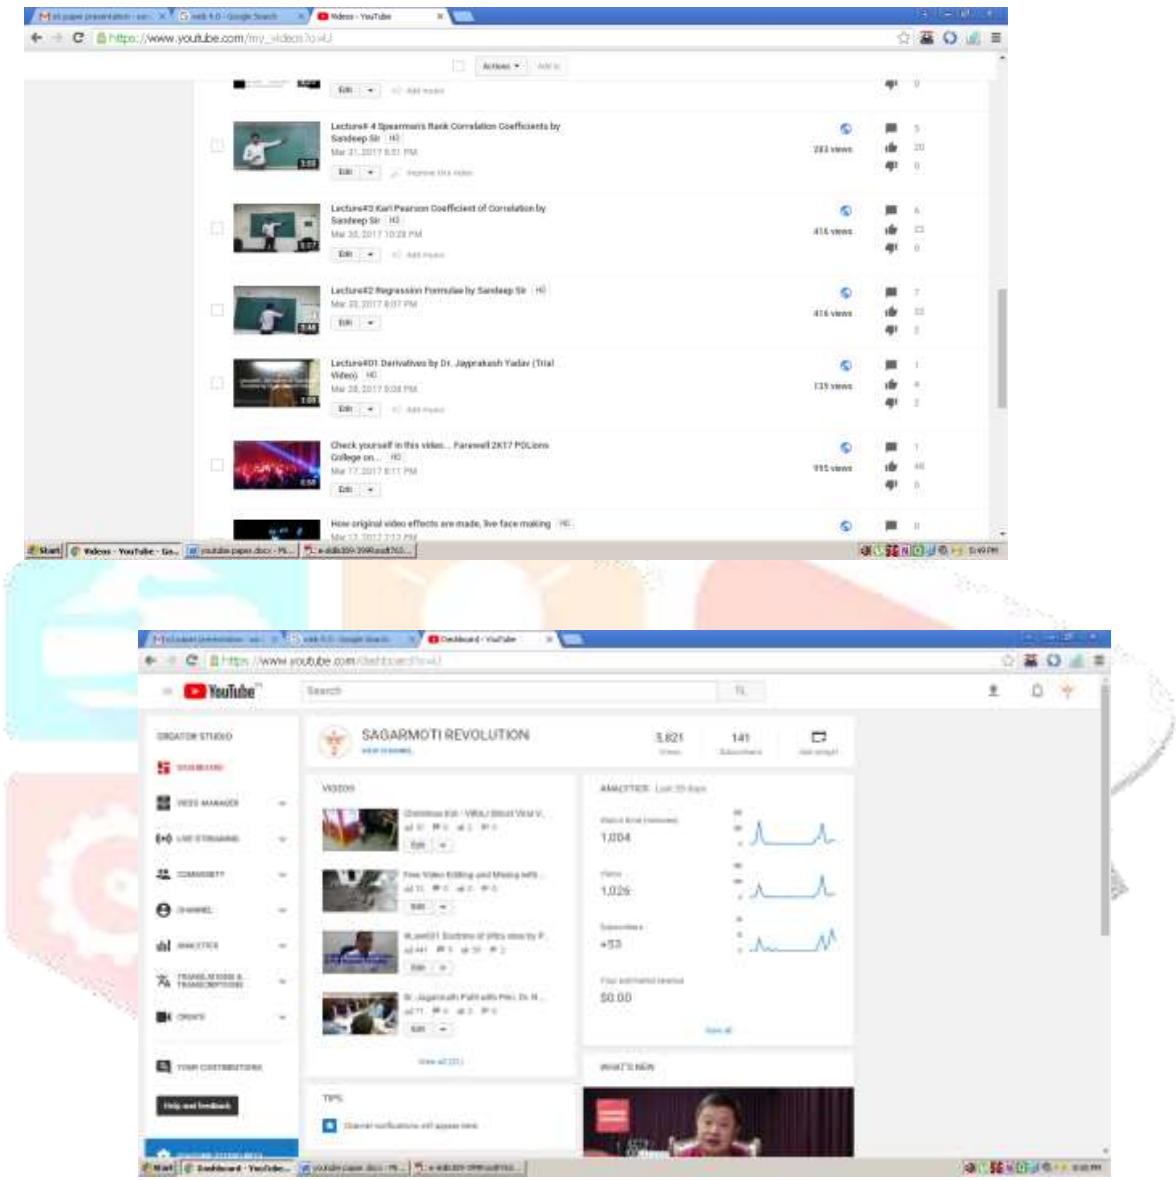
Videos - YouTube
https://www.youtube.com/my_videos

Actions

Edit

Lecture# 4 Spearman's Rank Correlation Coefficients by Sandeep Sir HD
Mar 31, 2017 8:31 PM
Edit
283 views
5
20
0

Lecture#3 Karl Pearson Coefficient of Correlation by Sandeep Sir HD
Mar 30, 2017 10:28 PM
Edit
Add music
414 views

Lecture#2 Regression Formulae by Sandeep Sir HD
Mar 29, 2017 8:07 PM
Edit
416 views

Lecture#01 Derivatives by Dr. Jayprakash Yadav (Trial Video) HD
Mar 28, 2017 9:08 PM
Edit
Add music
129 views

Check yourself in this video... Farewell 2K17 POLions College on... HD
Mar 17, 2017 8:11 PM
Edit
995 views

How original video effects are made, live face making HD
Mar 17, 2017 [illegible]

Start
Videos - YouTube - Go...

Dashboard - YouTube
https://www.youtube.com/dashboard

YouTube
Search

CREATOR STUDIO
DASHBOARD
VIDEO MANAGER
LIVE STREAMING
COMMUNITY
CHANNEL
ANALYTICS
TRANSLATIONS & TRANSCRIPTIONS
CREATE
YOUR CONTRIBUTIONS
Help and feedback

SAGARMOTI REVOLUTION
VIEW CHANNEL
3,821
Views
141
Subscribers

VIDEOS
Edit
Edit
Edit
Edit
View all

ANALYTICS Last 28 days
1,004
1,026
+53
$0.00
View all

WHAT'S NEW

TIPS

Start
Dashboard - YouTube...